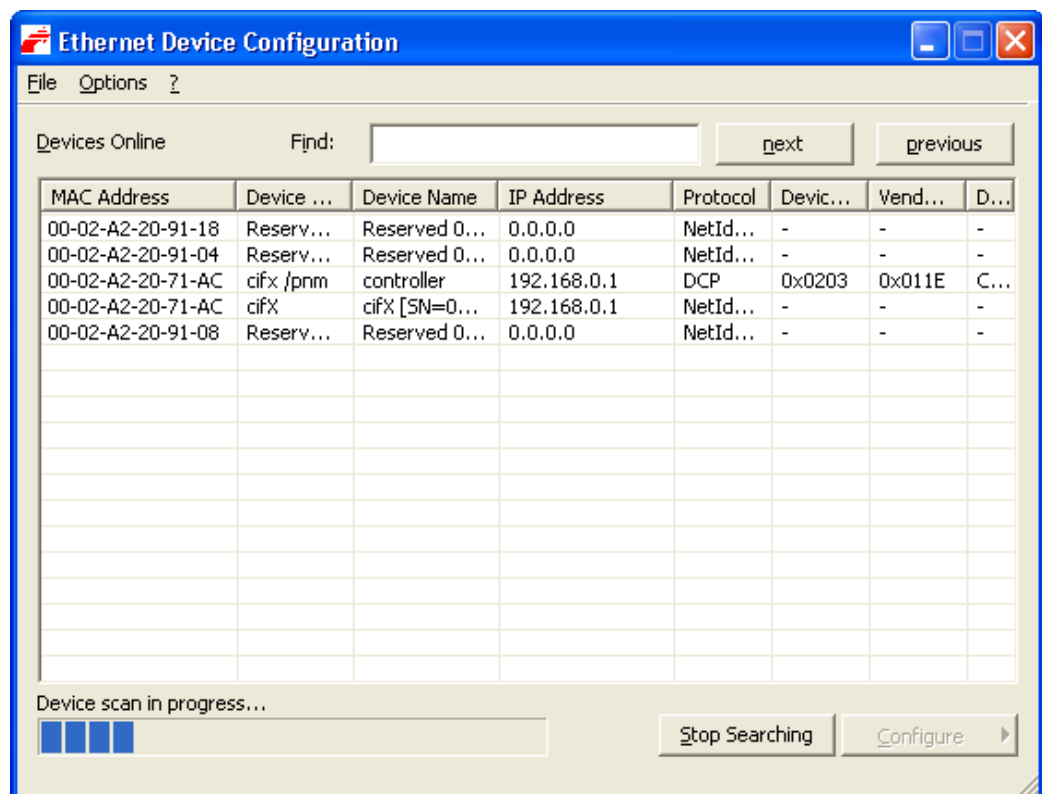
Ethernet Device Configuration

File Options ?

Devices Online Find: next previous

| MAC Address | Device ... | Device Name | IP Address | Protocol | Devic... | Vend... | D... |
|---|---|---|---|---|---|---|---|
| 00-02-A2-20-91-18 | Reserv... | Reserved 0... | 0.0.0.0 | NetId... | - | - | - |
| 00-02-A2-20-91-04 | Reserv... | Reserved 0... | 0.0.0.0 | NetId... | - | - | - |
| 00-02-A2-20-71-AC | cifx /pnm | controller | 192.168.0.1 | DCP | 0x0203 | 0x011E | C... |
| 00-02-A2-20-71-AC | cifX | cifX [SN=0... | 192.168.0.1 | NetId... | - | - | - |
| 00-02-A2-20-91-08 | Reserv... | Reserved 0... | 0.0.0.0 | NetId... | - | - | - |

Device scan in progress...

Stop Searching Configure